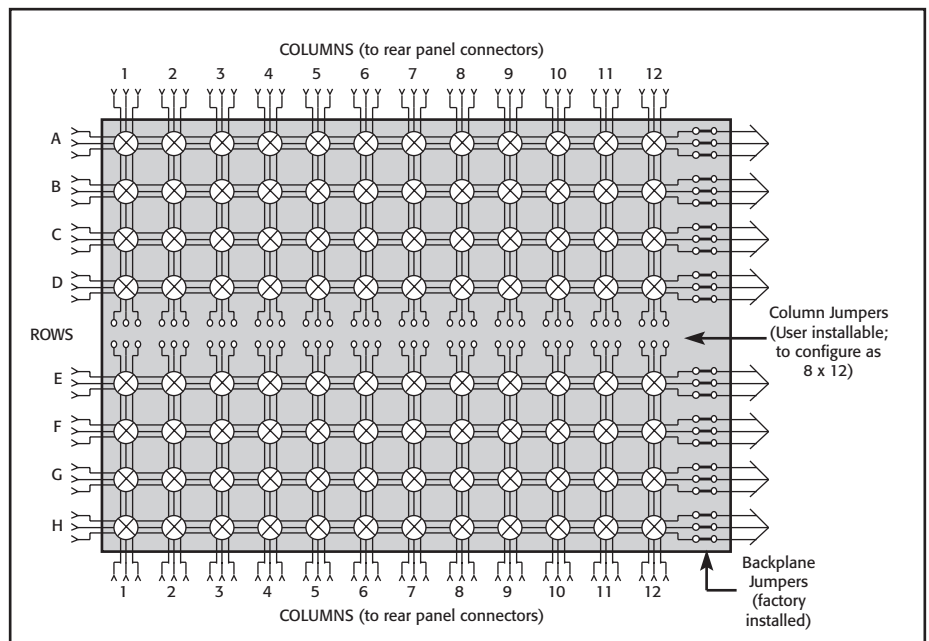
COLUMNS (to rear panel connectors)

1 2 3 4 5 6 7 8 9 10 11 12

A
B
C
D

ROWS

E
F
G
H

Column Jumpers (User installable; to configure as 8 x 12)

1 2 3 4 5 6 7 8 9 10 11 12

COLUMNS (to rear panel connectors)

Backplane Jumpers (factory installed)